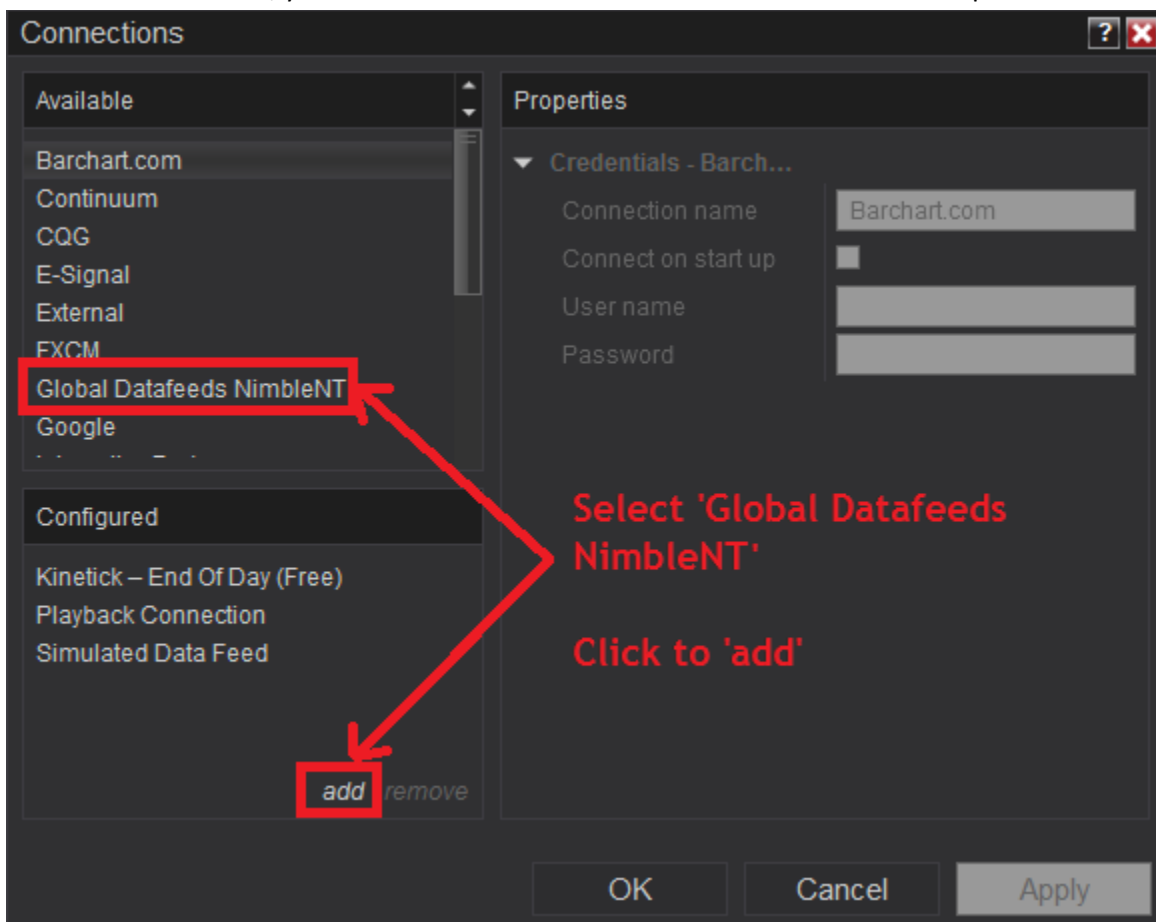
Connections

?

Available

Barchart.com
Continuum
CQG
E-Signal
External
FXCM
Global Datafeeds NimbleNT
Google
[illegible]

Configured

Kinetick – End Of Day (Free)
Playback Connection
Simulated Data Feed

add remove

Properties

Credentials - Barch...

Connection name Barchart.com
Connect on start up
User name
Password

Select 'Global Datafeeds NimbleNT'

Click to 'add'

OK Cancel Apply